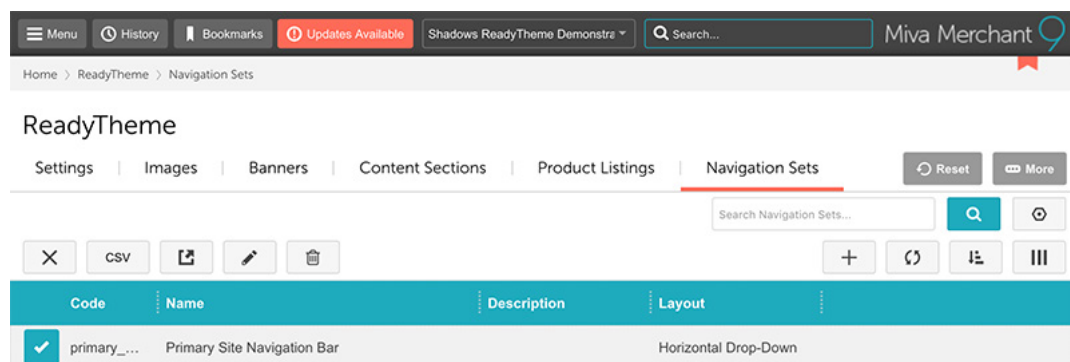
Menu History Bookmarks Updates Available Shadows ReadyTheme Demonstra Search... Miva Merchant 9

Home > ReadyTheme > Navigation Sets

ReadyTheme

Settings | Images | Banners | Content Sections | Product Listings | Navigation Sets

Reset More

Search Navigation Sets...

CSV

| Code | Name | Description | Layout |
|---|---|---|---|
| primary_... | Primary Site Navigation Bar | | Horizontal Drop-Down |